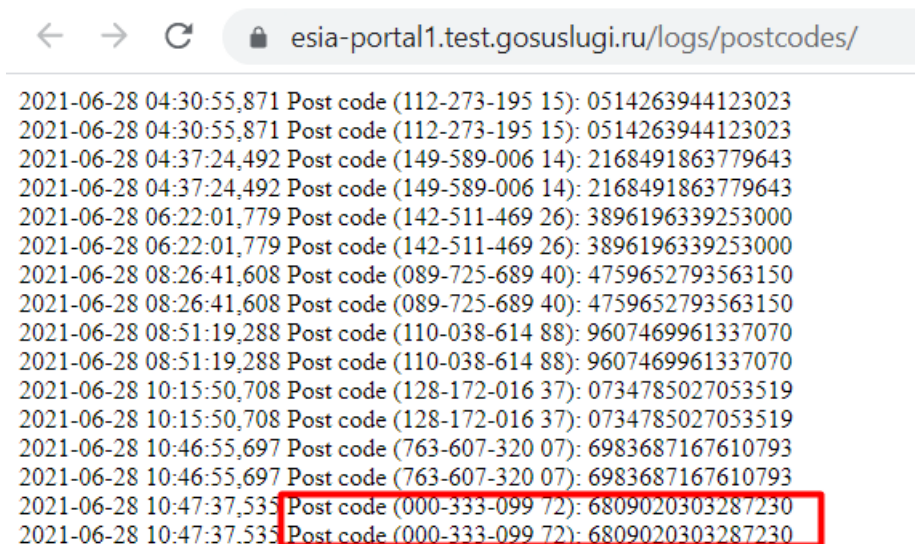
esia-portal1.test.gosuslugi.ru/logs/postcodes/

2021-06-28 04:30:55,871 Post code (112-273-195 15): 0514263944123023
2021-06-28 04:30:55,871 Post code (112-273-195 15): 0514263944123023
2021-06-28 04:37:24,492 Post code (149-589-006 14): 2168491863779643
2021-06-28 04:37:24,492 Post code (149-589-006 14): 2168491863779643
2021-06-28 06:22:01,779 Post code (142-511-469 26): 3896196339253000
2021-06-28 06:22:01,779 Post code (142-511-469 26): 3896196339253000
2021-06-28 08:26:41,608 Post code (089-725-689 40): 4759652793563150
2021-06-28 08:26:41,608 Post code (089-725-689 40): 4759652793563150
2021-06-28 08:51:19,288 Post code (110-038-614 88): 9607469961337070
2021-06-28 08:51:19,288 Post code (110-038-614 88): 9607469961337070
2021-06-28 10:15:50,708 Post code (128-172-016 37): 0734785027053519
2021-06-28 10:15:50,708 Post code (128-172-016 37): 0734785027053519
2021-06-28 10:46:55,697 Post code (763-607-320 07): 6983687167610793
2021-06-28 10:46:55,697 Post code (763-607-320 07): 6983687167610793
2021-06-28 10:47:37,535 Post code (000-333-099 72): 6809020303287230
2021-06-28 10:47:37,535 Post code (000-333-099 72): 6809020303287230